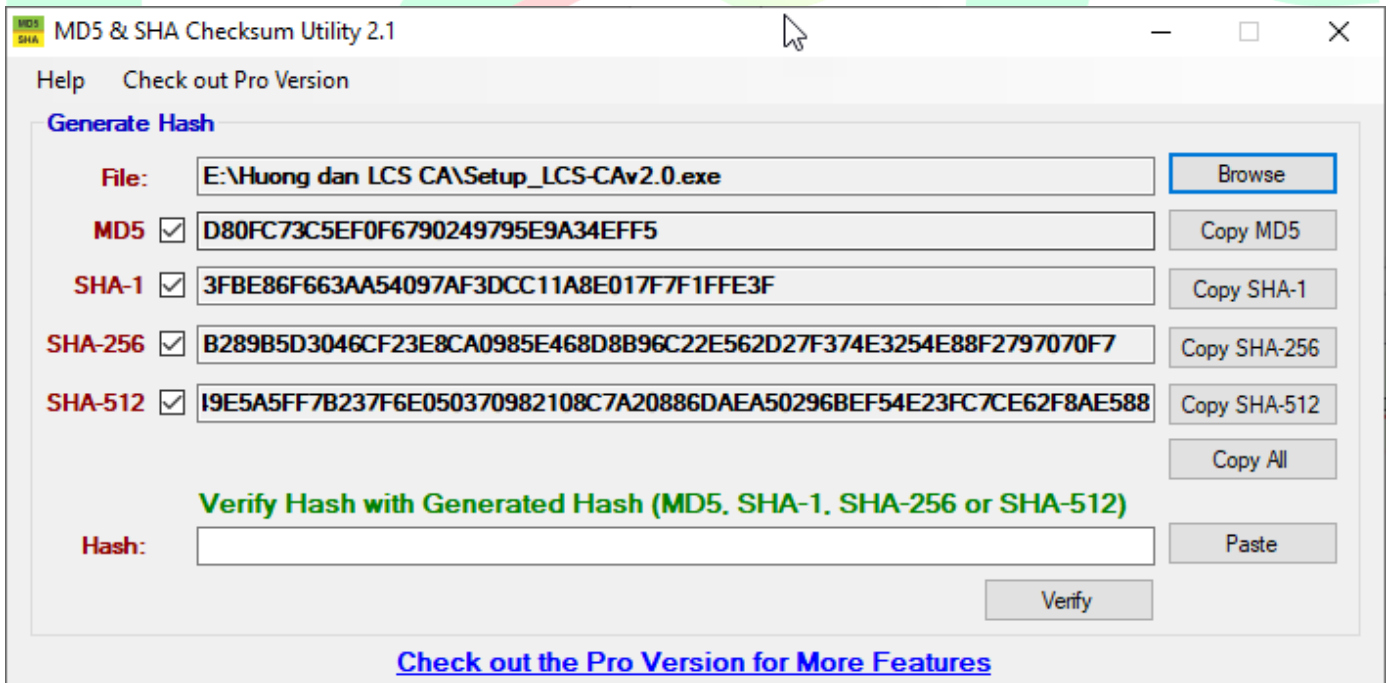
MD5 SHA MD5 & SHA Checksum Utility 2.1

Help Check out Pro Version

Generate Hash

File: E:\Huong dan LCS CA\Setup_LCS-CAv2.0.exe Browse

MD5 D80FC73C5EF0F6790249795E9A34EFF5 Copy MD5

SHA-1 3FBE86F663AA54097AF3DCC11A8E017F7F1FFE3F Copy SHA-1

SHA-256 B289B5D3046CF23E8CA0985E468D8B96C22E562D27F374E3254E88F2797070F7 Copy SHA-256

SHA-512 I9E5A5FF7B237F6E050370982108C7A20886DAEA50296BEF54E23FC7CE62F8AE588 Copy SHA-512

Copy All

Verify Hash with Generated Hash (MD5, SHA-1, SHA-256 or SHA-512)

Hash: Paste

Verify

Check out the Pro Version for More Features